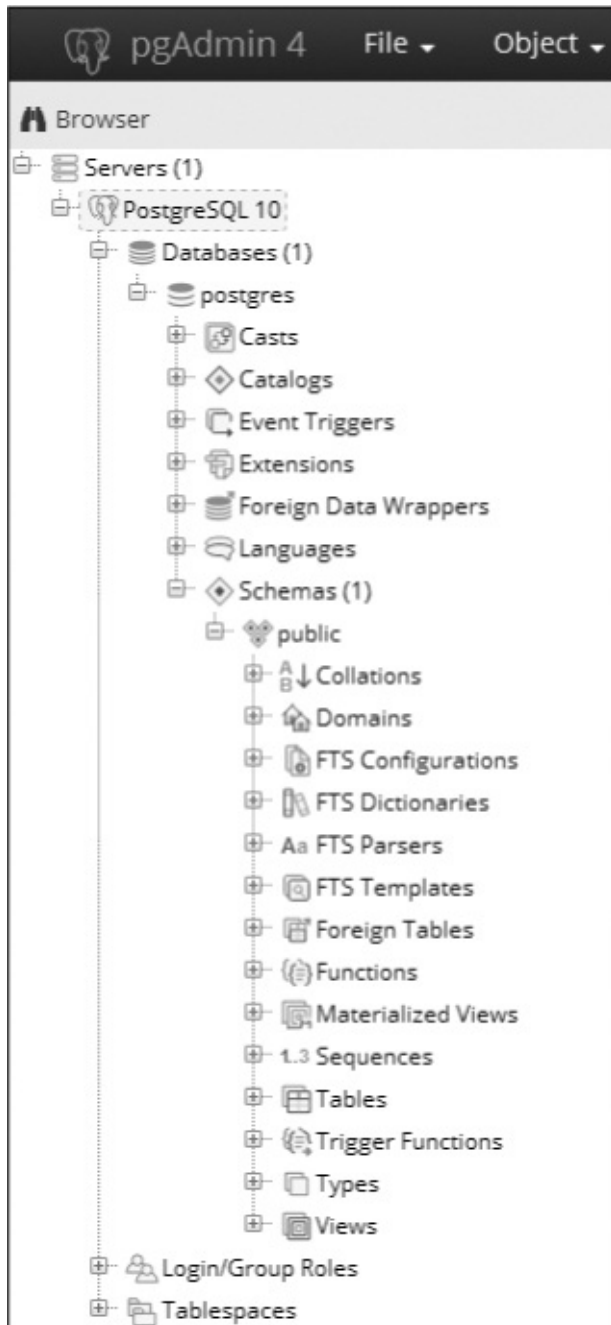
pgAdmin 4 File Object

Browser

Servers (1)
PostgreSQL 10
Databases (1)
postgres
Casts
Catalogs
Event Triggers
Extensions
Foreign Data Wrappers
Languages
Schemas (1)
public
Collations
Domains
FTS Configurations
FTS Dictionaries
FTS Parsers
FTS Templates
Foreign Tables
Functions
Materialized Views
Sequences
Tables
Trigger Functions
Types
Views
Login/Group Roles
Tablespaces